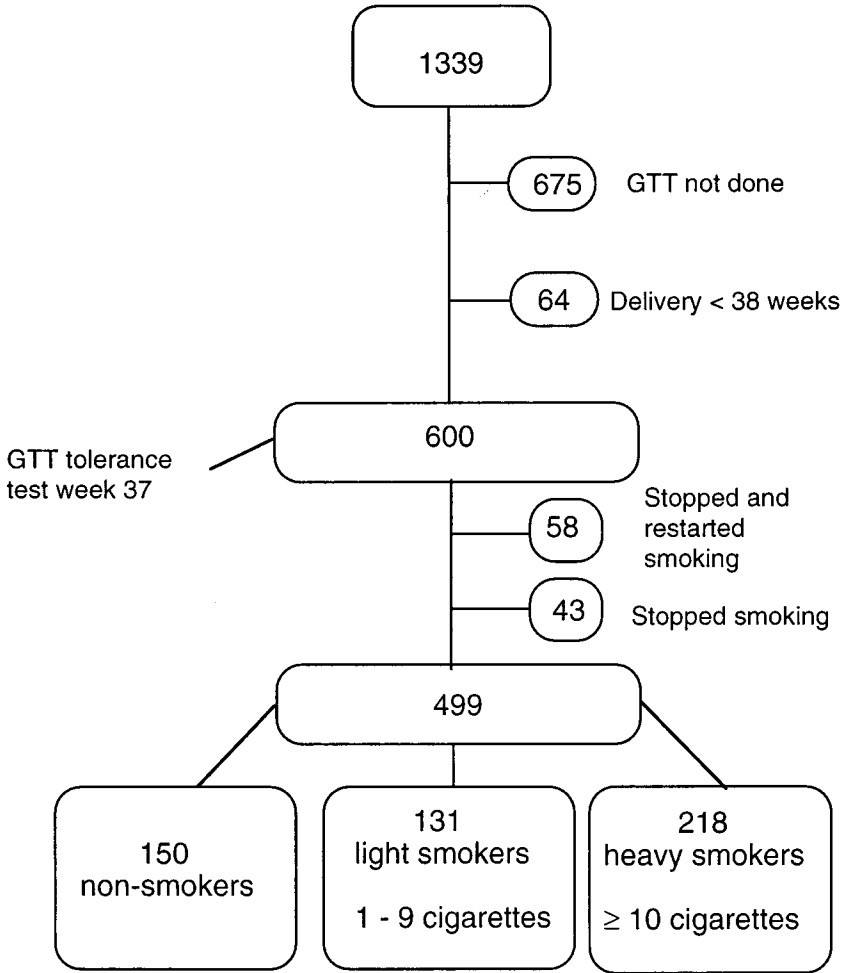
1339

675 GTT not done

64 Delivery < 38 weeks

GTT tolerance test week 37

600

58 Stopped and restarted smoking

43 Stopped smoking

499

150 non-smokers

131 light smokers

1 - 9 cigarettes

218 heavy smokers

$\geq$ 10 cigarettes